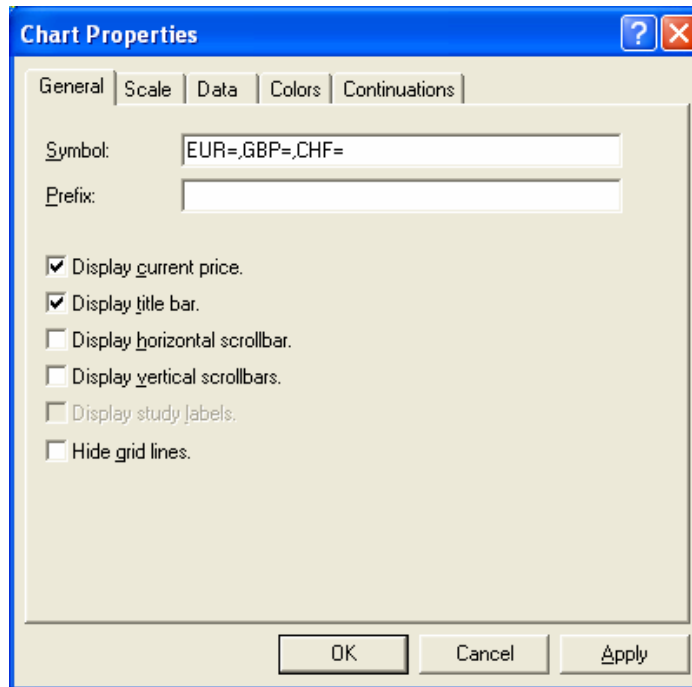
Chart Properties

General | Scale | Data | Colors | Continuations

Symbol: EUR=,GBP=,CHF=

Prefix:

Display current price.

Display title bar.

Display horizontal scrollbar.

Display vertical scrollbars.

Display study labels.

Hide grid lines.

OK | Cancel | Apply